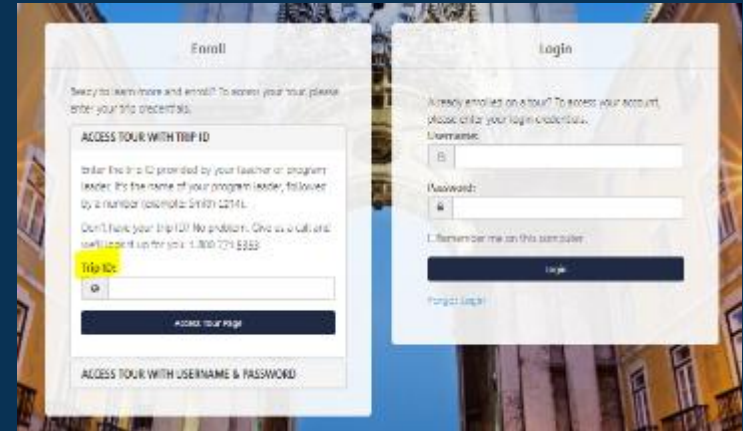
Enroll

Ready to learn more and enroll? To access your tour, please enter your trip credentials.

ACCESS TOUR WITH TRIP ID

Enter the trip ID provided by your teacher or program leader. It's the name of your program leader, followed by a number (example: Smith 1234).

Don't have your trip ID? No problem. Give us a call and we'll look it up for you: 1.800.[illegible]

Trip ID:

Access Tour Page

ACCESS TOUR WITH USERNAME & PASSWORD

Login

Already enrolled on a tour? To access your account, please enter your login credentials.

Username:

Password:

Remember me on this computer

Login

Forgot Login